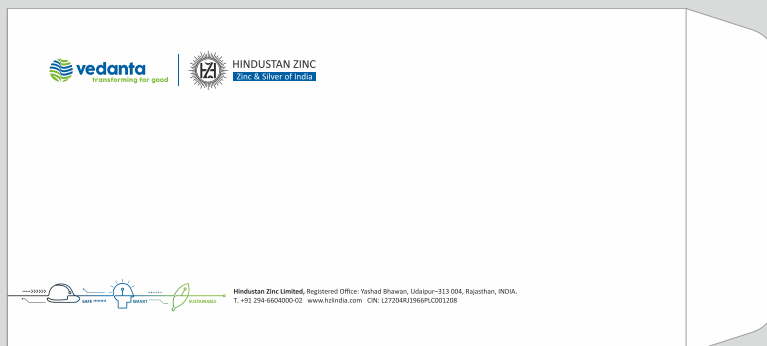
vedanta
transforming for good

HZL

HINDUSTAN ZINC
Zinc & Silver of India

SAFE
SMART
SUSTAINABLE

Hindustan Zinc Limited, Registered Office: Yashad Bhawan, Udaipur–313 004, Rajasthan, INDIA.
T. +91 294-6604000-02 www.hzlindia.com CIN: L27204RJ1966PLC001208